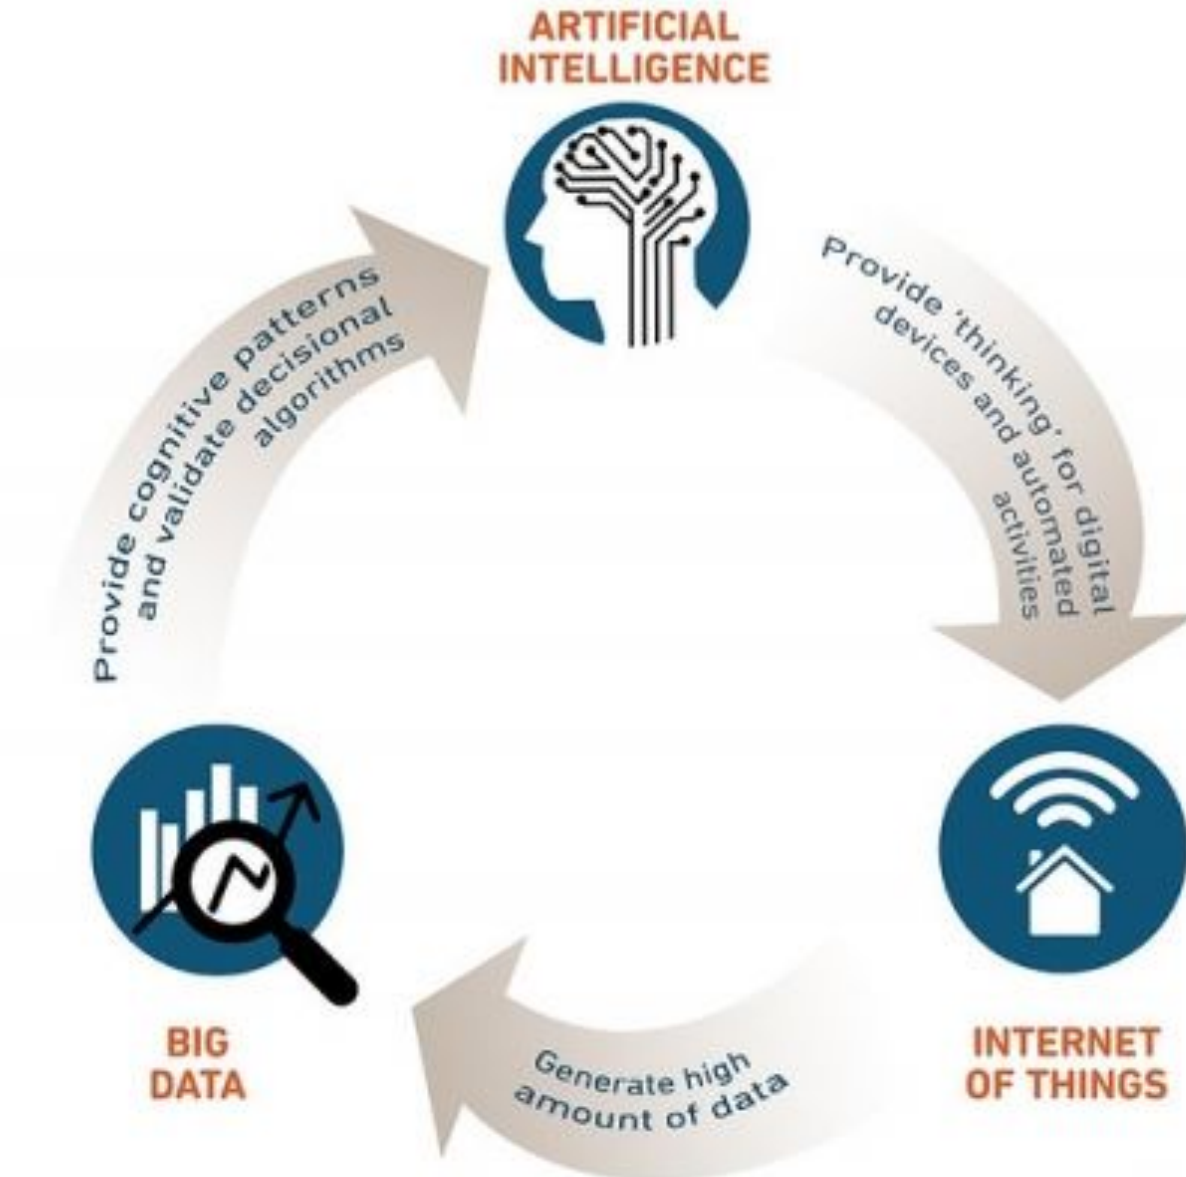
ARTIFICIAL INTELLIGENCE

Provide 'thinking' for digital devices and automated activities

INTERNET OF THINGS

Generate high amount of data

BIG DATA

Provide cognitive patterns and validate decisional algorithms